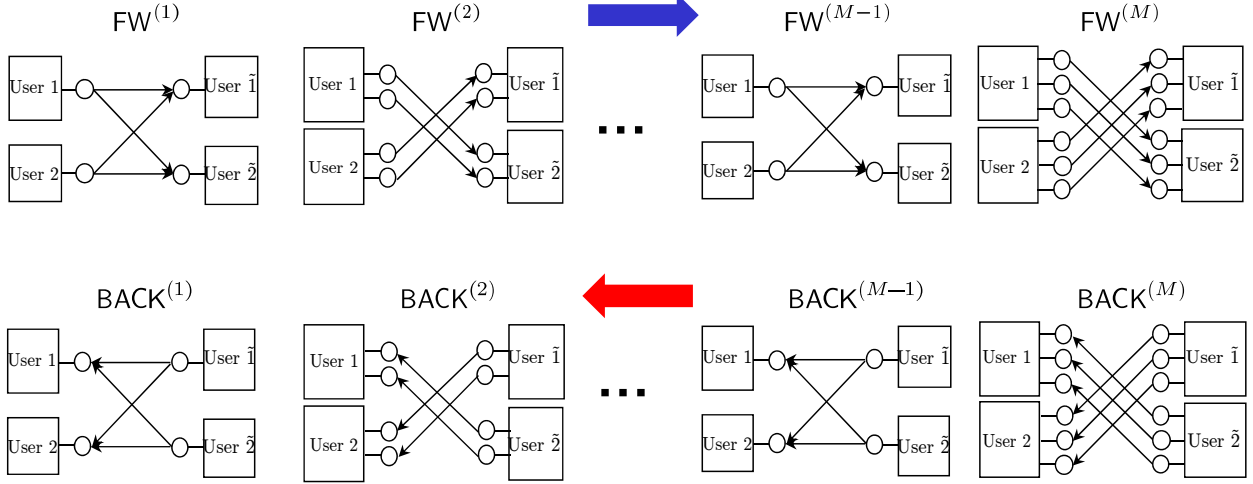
$\mathsf{FW}^{(1)}$

User 1

User 2

User $\tilde{1}$

User $\tilde{2}$

$\mathsf{FW}^{(2)}$

User 1

User 2

User $\tilde{1}$

User $\tilde{2}$

...

$\mathsf{FW}^{(M-1)}$

User 1

User 2

User $\tilde{1}$

User $\tilde{2}$

$\mathsf{FW}^{(M)}$

User 1

User 2

User $\tilde{1}$

User $\tilde{2}$

$\mathsf{BACK}^{(1)}$

User 1

User 2

User $\tilde{1}$

User $\tilde{2}$

$\mathsf{BACK}^{(2)}$

User 1

User 2

User $\tilde{1}$

User $\tilde{2}$

...

$\mathsf{BACK}^{(M-1)}$

User 1

User 2

User $\tilde{1}$

User $\tilde{2}$

$\mathsf{BACK}^{(M)}$

User 1

User 2

User $\tilde{1}$

User $\tilde{2}$